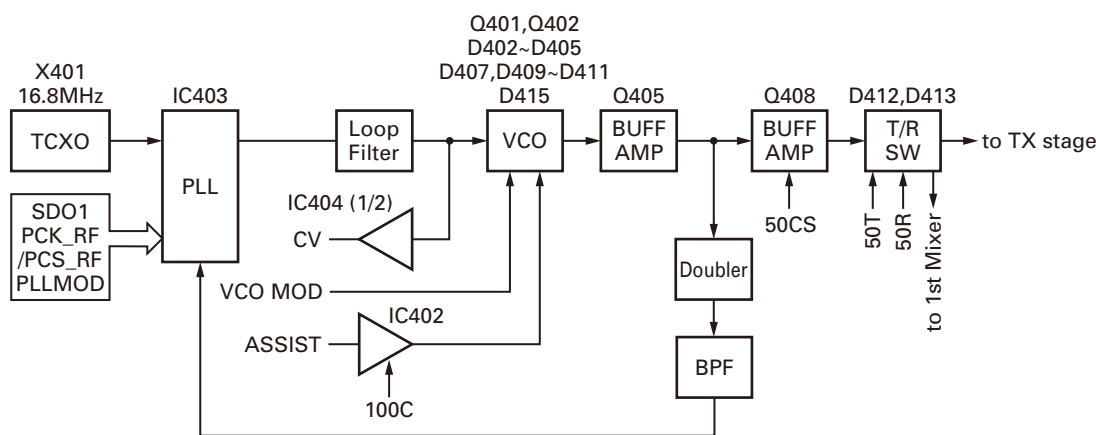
Q401,Q402
D402~D405
D407,D409~D411
X401
16.8MHz
IC403
D415
Q405
Q408
D412,D413
TCXO
PLL
Loop Filter
VCO
BUFF AMP
BUFF AMP
T/R SW
to TX stage
SDO1
PCK_RF
/PCS_RF
PLLMOD
IC404 (1/2)
CV
50CS
50T
50R
to 1st Mixer
VCO MOD
Doubler
IC402
ASSIST
100C
BPF